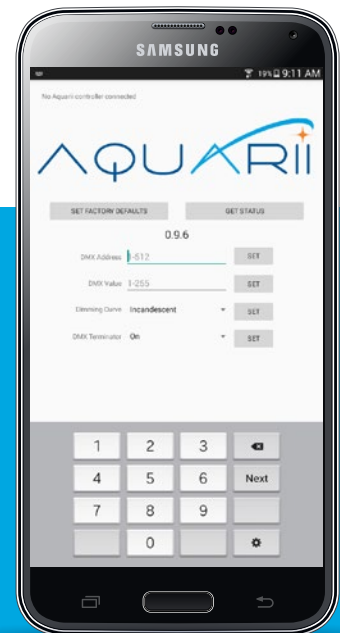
SAMSUNG

19% 9:11 AM

No Aquarii controller connected

AQUARII

SET FACTORY DEFAULTS

GET STATUS

0.9.6

DMX Address 1-512

SET

DMX Value 1-255

SET

Dimming Curve Incandescent

SET

DMX Terminator On

SET

1
2
3
4
5
6
Next
7
8
9
0